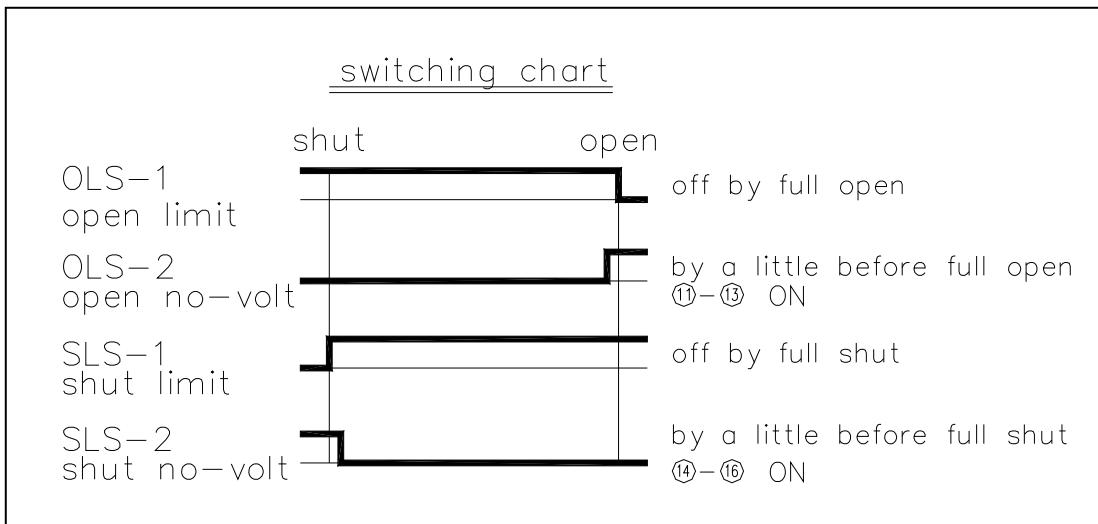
switching chart

shut open

OLS−1
open limit

off by full open

OLS−2
open no−volt

by a little before full open
⑪−⑬ ON

SLS−1
shut limit

off by full shut

SLS−2
shut no−volt

by a little before full shut
⑭−⑯ ON